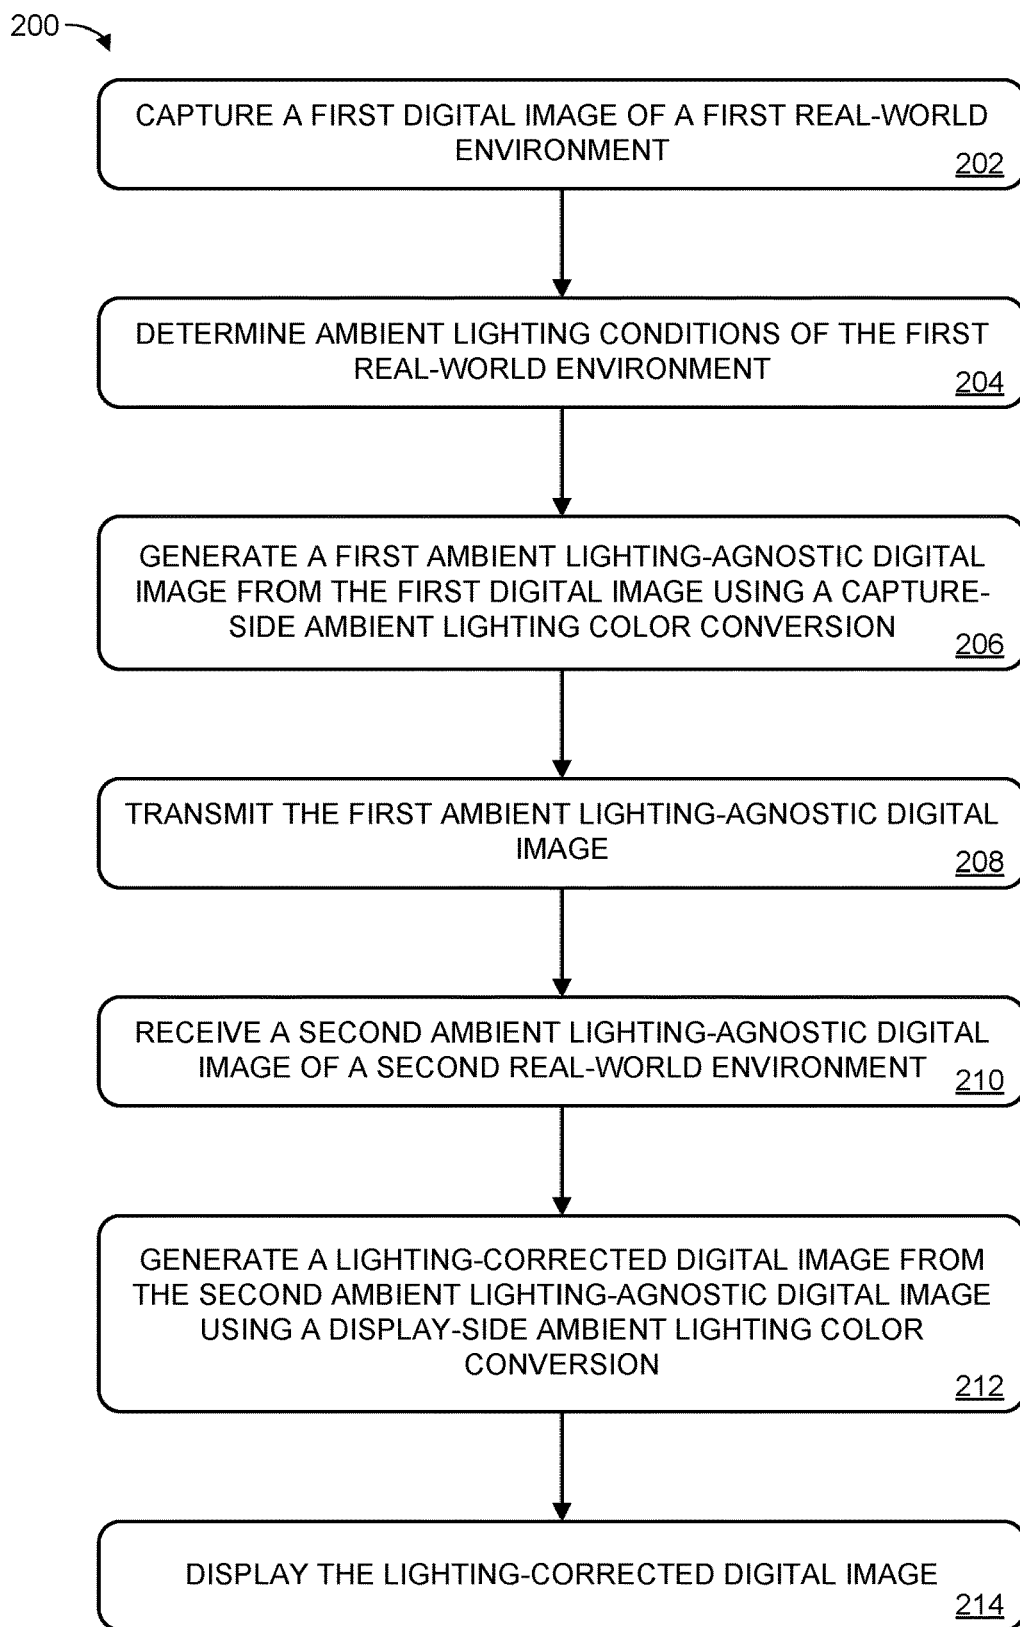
200

CAPTURE A FIRST DIGITAL IMAGE OF A FIRST REAL-WORLD ENVIRONMENT
202

DETERMINE AMBIENT LIGHTING CONDITIONS OF THE FIRST REAL-WORLD ENVIRONMENT
204

GENERATE A FIRST AMBIENT LIGHTING-AGNOSTIC DIGITAL IMAGE FROM THE FIRST DIGITAL IMAGE USING A CAPTURE-SIDE AMBIENT LIGHTING COLOR CONVERSION
206

TRANSMIT THE FIRST AMBIENT LIGHTING-AGNOSTIC DIGITAL IMAGE
208

RECEIVE A SECOND AMBIENT LIGHTING-AGNOSTIC DIGITAL IMAGE OF A SECOND REAL-WORLD ENVIRONMENT
210

GENERATE A LIGHTING-CORRECTED DIGITAL IMAGE FROM THE SECOND AMBIENT LIGHTING-AGNOSTIC DIGITAL IMAGE USING A DISPLAY-SIDE AMBIENT LIGHTING COLOR CONVERSION
212

DISPLAY THE LIGHTING-CORRECTED DIGITAL IMAGE
214